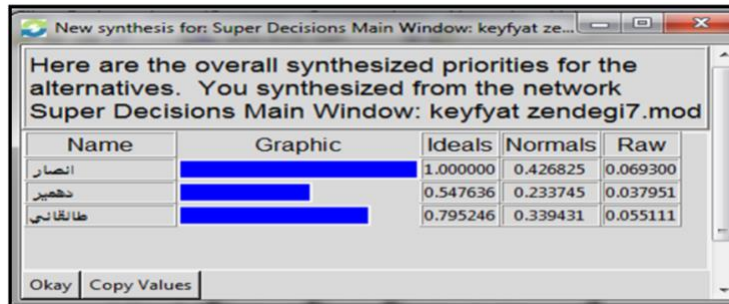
New synthesis for: Super Decisions Main Window: keyfyat ze...

Here are the overall synthesized priorities for the alternatives. You synthesized from the network Super Decisions Main Window: keyfyat zendegi7.mod

| Name | Graphic | Ideals | Normals | Raw |
|---|---|---|---|---|
| انصار | | 1.000000 | 0.426825 | 0.069300 |
| دهمير | | 0.547636 | 0.233745 | 0.037951 |
| طالقاني | | 0.795246 | 0.339431 | 0.055111 |

Okay Copy Values